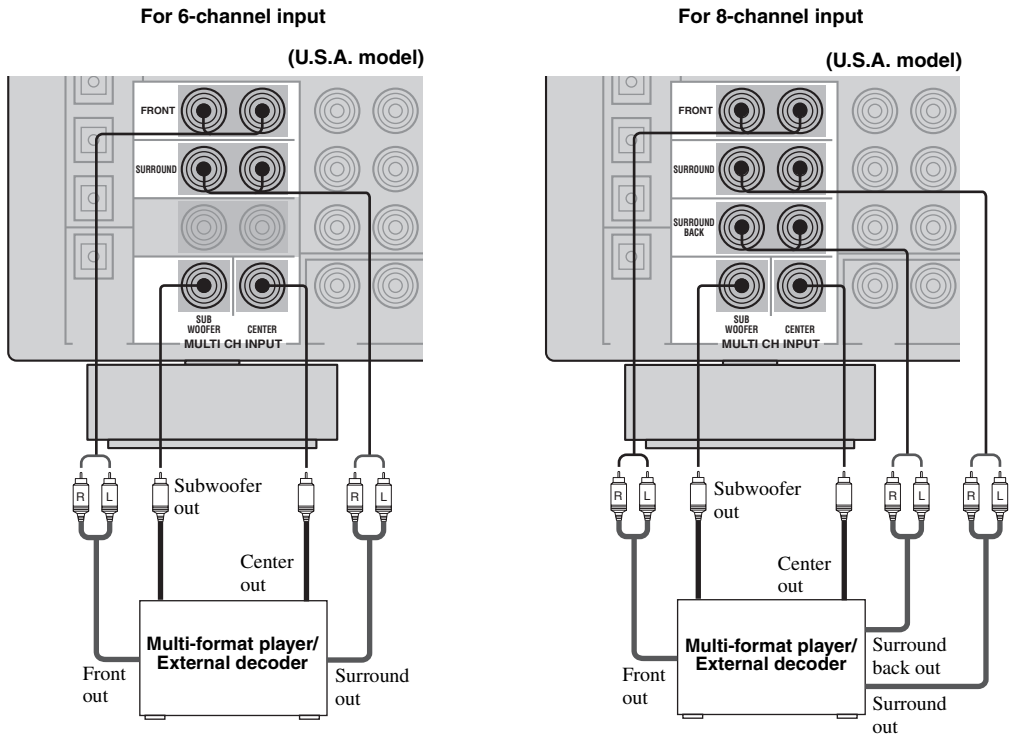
For 6-channel input

(U.S.A. model)

FRONT

SURROUND

SUB WOOFER

CENTER

MULTI CH INPUT

R L

Subwoofer out

Center out

R L

Multi-format player/ External decoder

Front out

Surround out

For 8-channel input

(U.S.A. model)

FRONT

SURROUND

SURROUND BACK

SUB WOOFER

CENTER

MULTI CH INPUT

R L

Subwoofer out

Center out

R L

R L

Multi-format player/ External decoder

Front out

Surround back out

Surround out